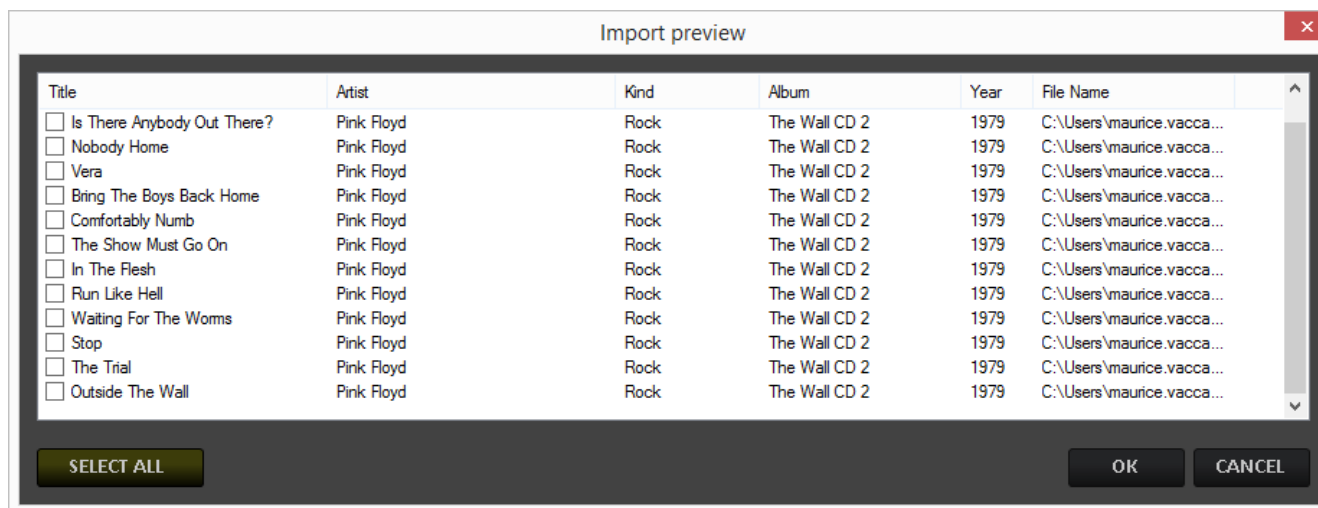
Import preview

| Title | Artist | Kind | Album | Year | File Name |
|---|---|---|---|---|---|
| Is There Anybody Out There? | Pink Floyd | Rock | The Wall CD 2 | 1979 | C:\Users\maurice.vacca... |
| Nobody Home | Pink Floyd | Rock | The Wall CD 2 | 1979 | C:\Users\maurice.vacca... |
| Vera | Pink Floyd | Rock | The Wall CD 2 | 1979 | C:\Users\maurice.vacca... |
| Bring The Boys Back Home | Pink Floyd | Rock | The Wall CD 2 | 1979 | C:\Users\maurice.vacca... |
| Comfortably Numb | Pink Floyd | Rock | The Wall CD 2 | 1979 | C:\Users\maurice.vacca... |
| The Show Must Go On | Pink Floyd | Rock | The Wall CD 2 | 1979 | C:\Users\maurice.vacca... |
| In The Flesh | Pink Floyd | Rock | The Wall CD 2 | 1979 | C:\Users\maurice.vacca... |
| Run Like Hell | Pink Floyd | Rock | The Wall CD 2 | 1979 | C:\Users\maurice.vacca... |
| Waiting For The Worms | Pink Floyd | Rock | The Wall CD 2 | 1979 | C:\Users\maurice.vacca... |
| Stop | Pink Floyd | Rock | The Wall CD 2 | 1979 | C:\Users\maurice.vacca... |
| The Trial | Pink Floyd | Rock | The Wall CD 2 | 1979 | C:\Users\maurice.vacca... |
| Outside The Wall | Pink Floyd | Rock | The Wall CD 2 | 1979 | C:\Users\maurice.vacca... |

SELECT ALL

OK

CANCEL